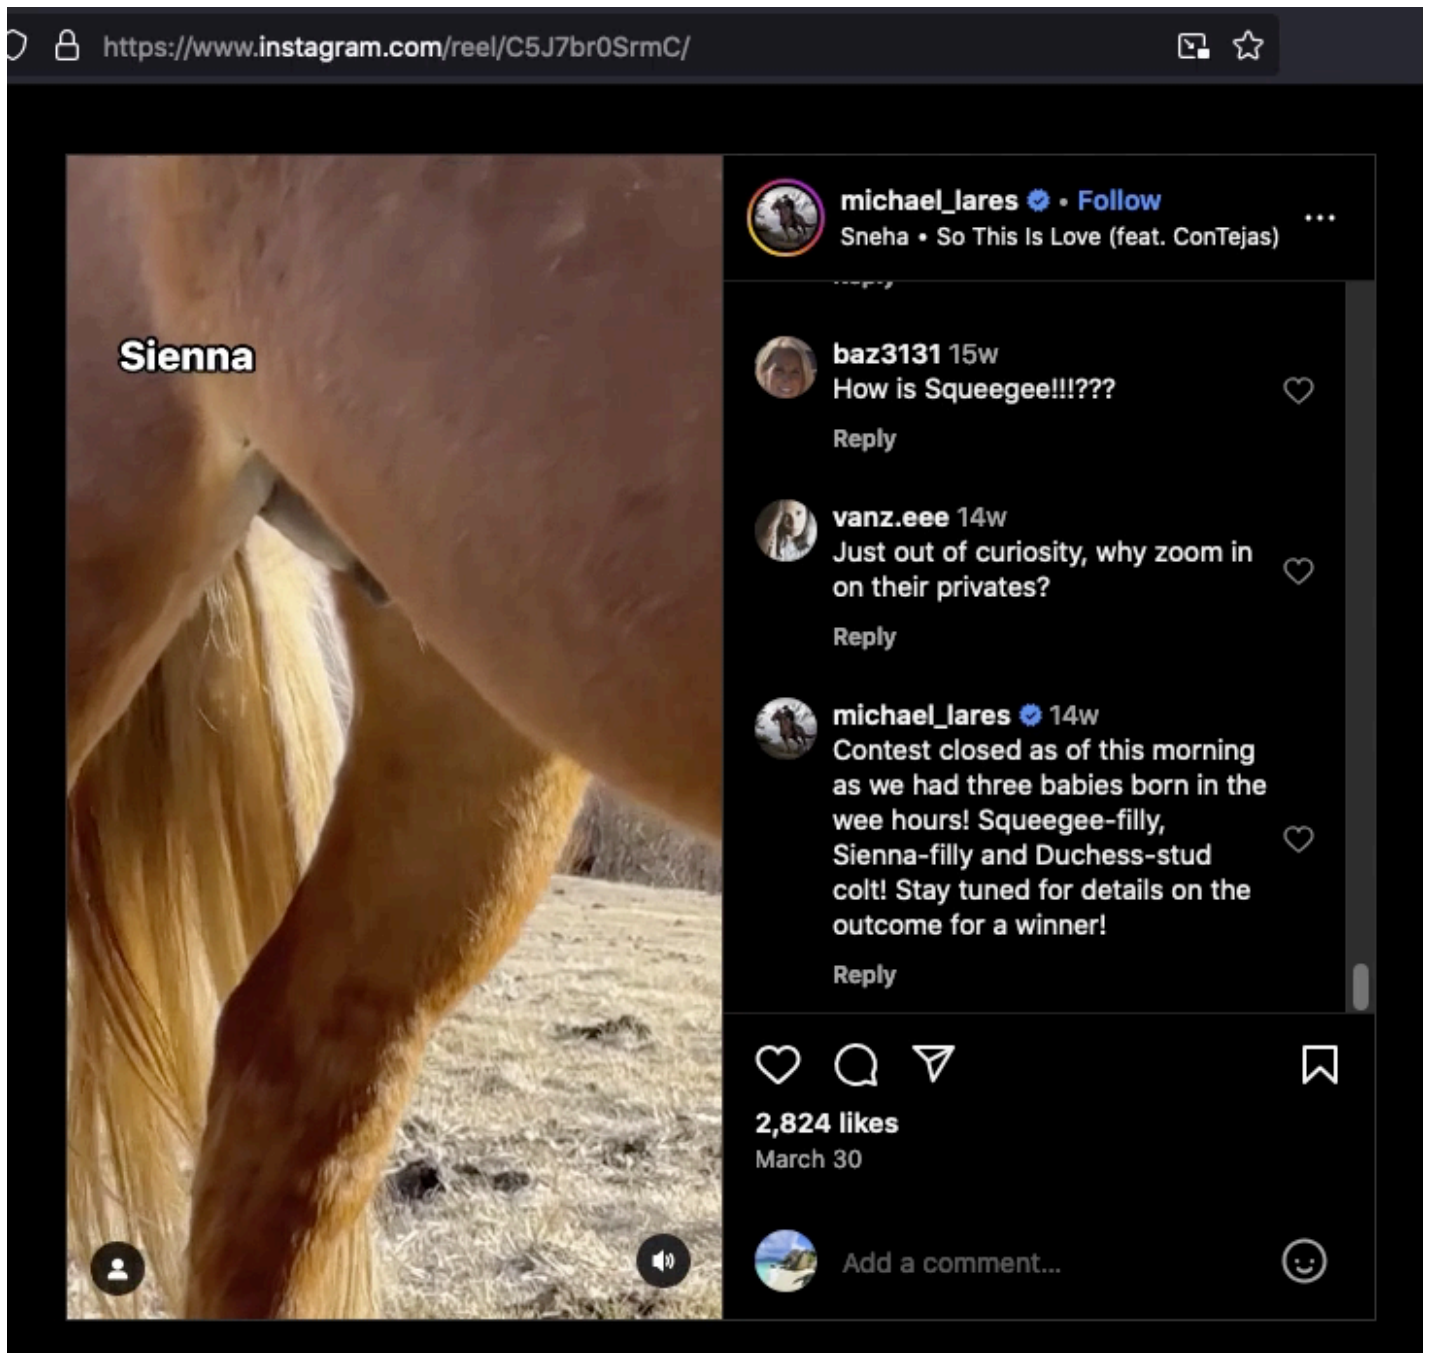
https://www.instagram.com/reel/C5J7br0SrmC/

Sienna

michael_lares • Follow
Sneha • So This Is Love (feat. ConTejas)

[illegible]

baz3131 15w
How is Squeegee!!!???
Reply

vanz.eee 14w
Just out of curiosity, why zoom in on their privates?
Reply

michael_lares 14w
Contest closed as of this morning as we had three babies born in the wee hours! Squeegee-filly, Sienna-filly and Duchess-stud colt! Stay tuned for details on the outcome for a winner!
Reply

2,824 likes
March 30

Add a comment...